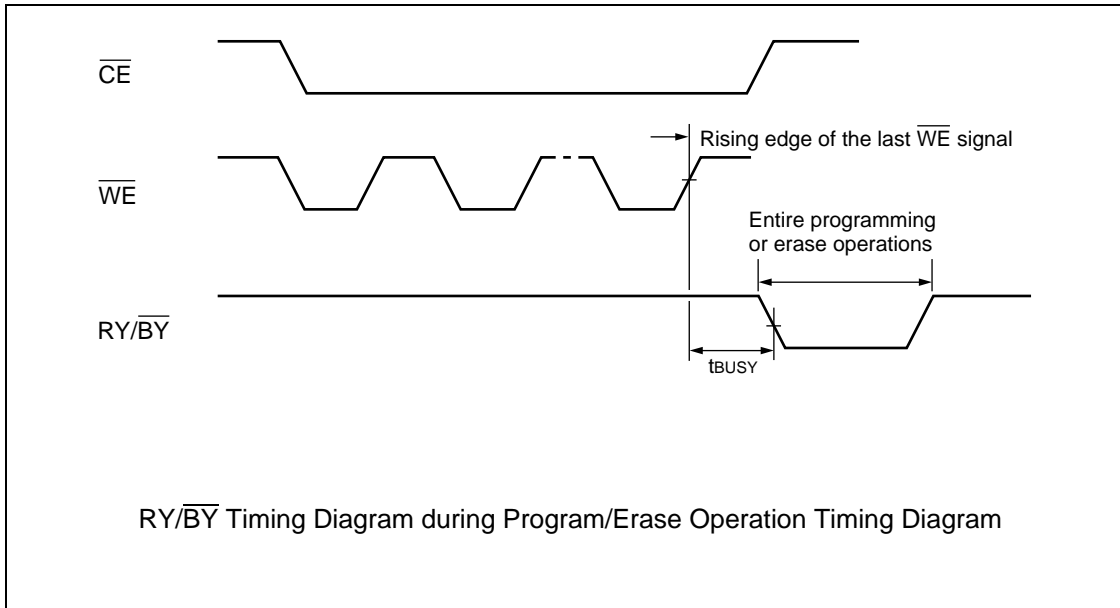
$\overline{CE}$

Rising edge of the last $\overline{WE}$ signal

$\overline{WE}$

Entire programming or erase operations

RY/$\overline{BY}$

$t_{BUSY}$

RY/$\overline{BY}$ Timing Diagram during Program/Erase Operation Timing Diagram